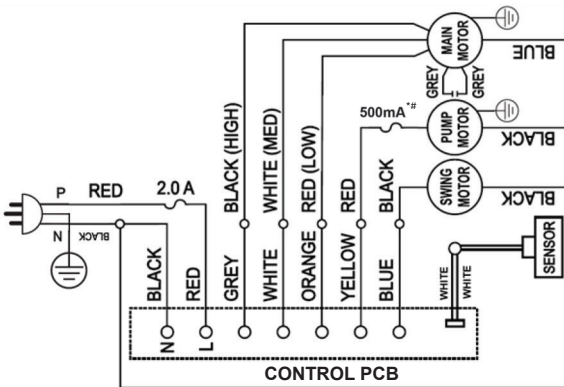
MAIN MOTOR
BLUE
GREY
GREY
500mA$^{*\#}$
PUMP MOTOR
BLACK
SWING MOTOR
BLACK
BLACK (HIGH)
WHITE (MED)
RED (LOW)
RED
BLACK
P
RED
2.0 A
N
BLACK
BLACK
RED
GREY
WHITE
ORANGE
YELLOW
BLUE
WHITE
WHITE
SENSOR
N
L
CONTROL PCB